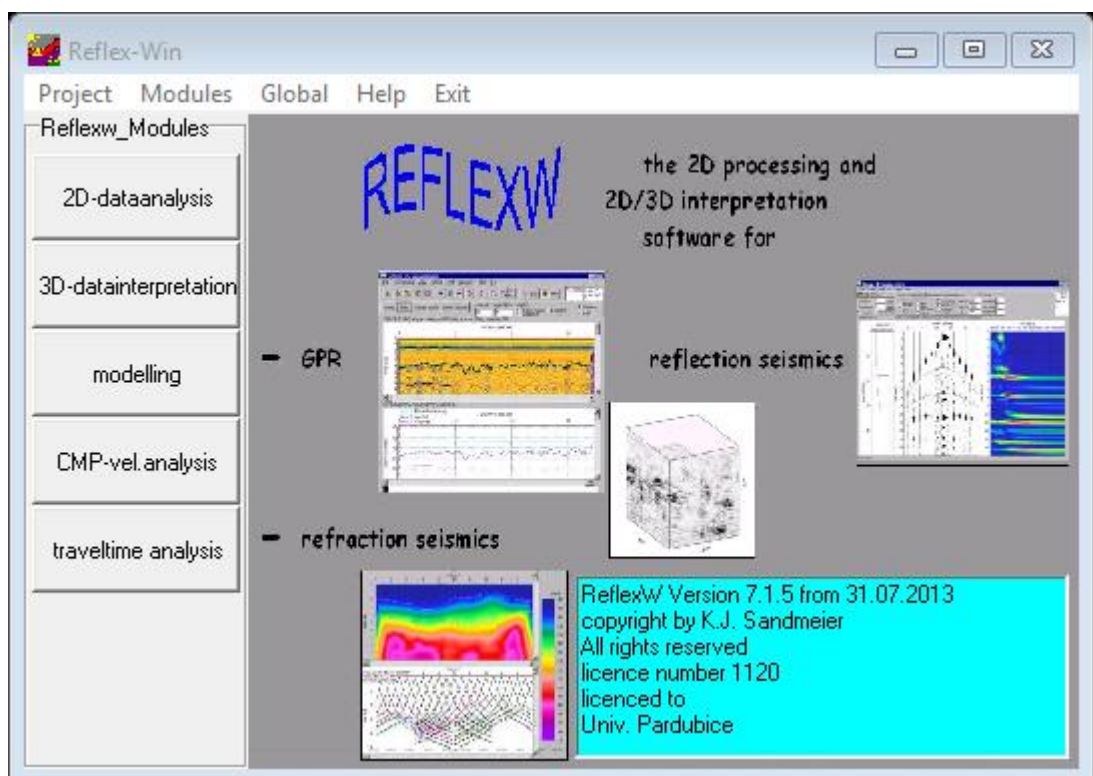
Reflex-Win

Project Modules Global Help Exit

Reflexw_Modules

2D-dataanalysis

3D-datainterpretation

modelling

CMP-vel.analysis

traveltime analysis

REFLEXW

the 2D processing and 2D/3D interpretation software for

- GPR

reflection seismics

- refraction seismics

ReflexW Version 7.1.5 from 31.07.2013
copyright by K.J. Sandmeier
All rights reserved
licence number 1120
licenced to
Univ. Pardubice